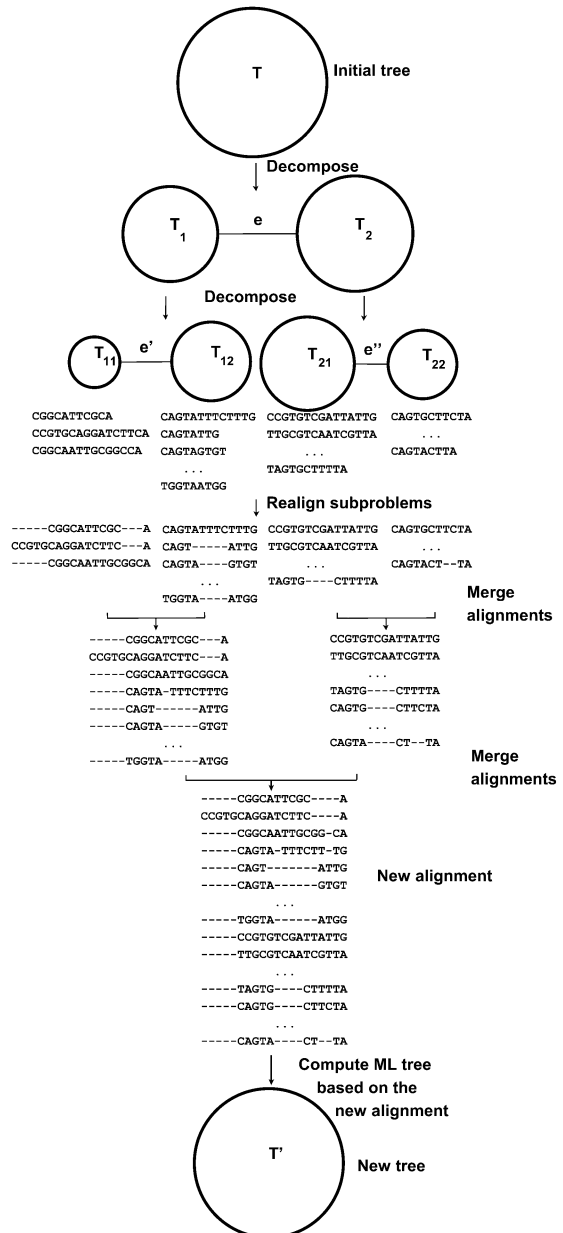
T
Initial tree

Decompose

$T_1$
e
$T_2$

Decompose

$T_{11}$
e'
$T_{12}$
$T_{21}$
e''
$T_{22}$

CGGCATTCGCA
CCGTGCAGGATCTTCA
CGGCAATTGCGGCCA

CAGTATTTCTTTG
CAGTATTG
CAGTAGTGT
...
TGGTAATGG

CCGTGTCGATTATTG
TTGCGTCAATCGTTA
...
TAGTGCTTTTA

CAGTGCTTCTA
...
CAGTACTTA

Realign subproblems

-----CGGCATTCGC---A
CCGTGCAGGATCTTC---A
-----CGGCAATTGCGGCA

CAGTATTTCTTTG
CAGT-----ATTG
CAGTA----GTGT
...
TGGTA----ATGG

CCGTGTCGATTATTG
TTGCGTCAATCGTTA
...
TAGTG----CTTTTA

CAGTGCTTCTA
...
CAGTACT--TA

Merge alignments

-----CGGCATTCGC---A
CCGTGCAGGATCTTC---A
-----CGGCAATTGCGGCA
-----CAGTA-TTTCTTTG
-----CAGT------ATTG
-----CAGTA-----GTGT
...
-----TGGTA-----ATGG

CCGTGTCGATTATTG
TTGCGTCAATCGTTA
...
TAGTG----CTTTTA
CAGTG----CTTCTA
...
CAGTA----CT--TA

Merge alignments

-----CGGCATTCGC----A
CCGTGCAGGATCTTC----A
-----CGGCAATTGCGG-CA
-----CAGTA-TTTCTT-TG
-----CAGT-------ATTG
-----CAGTA------GTGT
...
-----TGGTA------ATGG
-----CCGTGTCGATTATTG
-----TTGCGTCAATCGTTA
...
-----TAGTG----CTTTTA
-----CAGTG----CTTCTA
...
-----CAGTA----CT--TA

New alignment

Compute ML tree based on the new alignment

T'
New tree